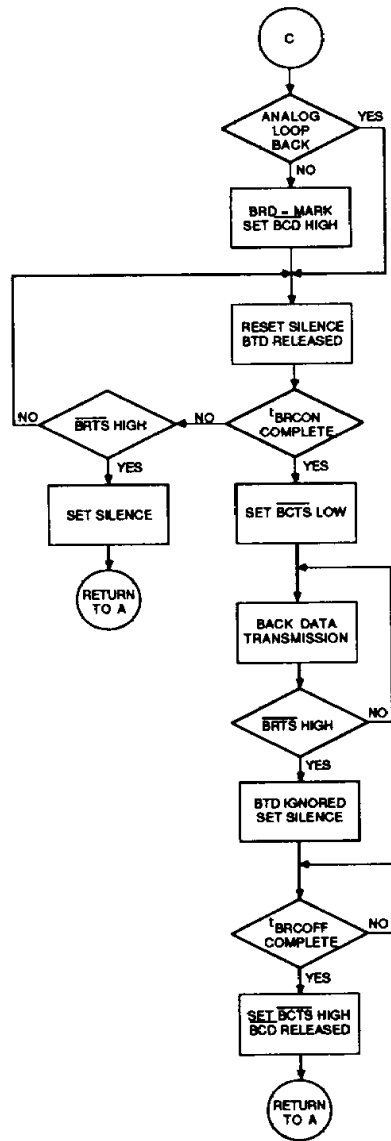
C

ANALOG LOOP BACK

YES

NO

BRD = MARK SET BCD HIGH

RESET SILENCE BTD RELEASED

NO

$\overline{BRTS}$ HIGH

NO

$t_{BRCON}$ COMPLETE

YES

YES

SET SILENCE

SET $\overline{BCTS}$ LOW

RETURN TO A

BACK DATA TRANSMISSION

$\overline{BRTS}$ HIGH

NO

YES

BTD IGNORED SET SILENCE

$t_{BRCOFF}$ COMPLETE

NO

YES

SET $\overline{BCTS}$ HIGH BCD RELEASED

RETURN TO A